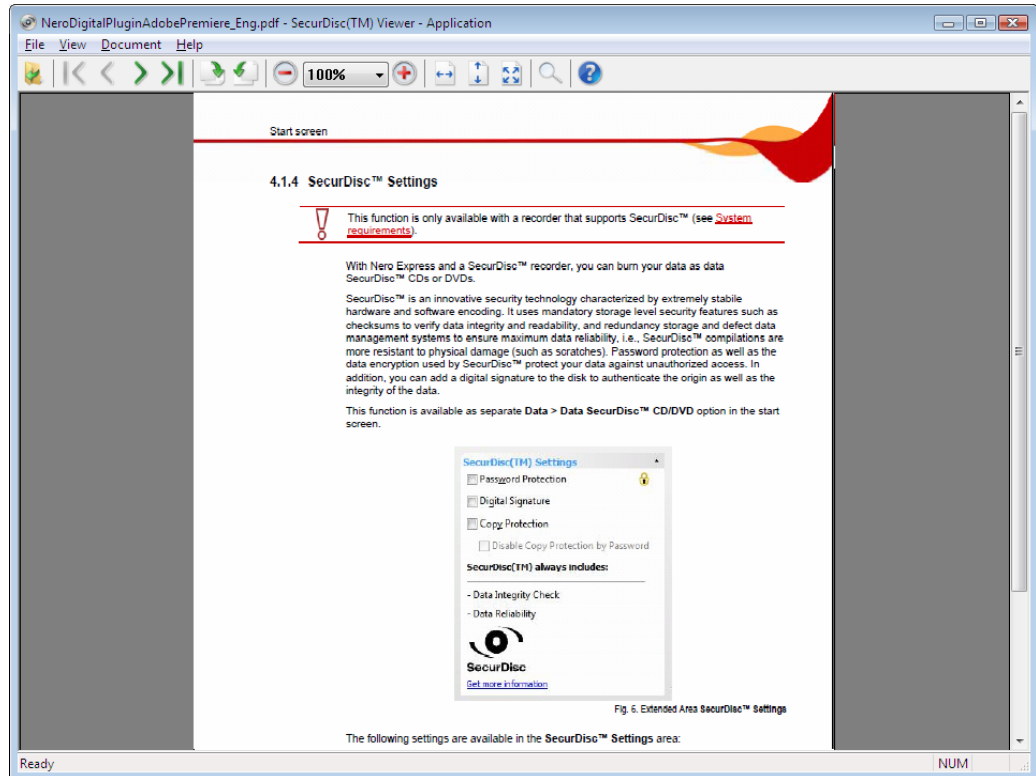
NeroDigitalPluginAdobePremiere_Eng.pdf - SecurDisc(TM) Viewer - Application

File View Document Help

100%

Start screen

4.1.4 SecurDisc™ Settings

This function is only available with a recorder that supports SecurDisc™ (see System requirements).

With Nero Express and a SecurDisc™ recorder, you can burn your data as data SecurDisc™ CDs or DVDs.

SecurDisc™ is an innovative security technology characterized by extremely stabile hardware and software encoding. It uses mandatory storage level security features such as checksums to verify data integrity and readability, and redundancy storage and defect data management systems to ensure maximum data reliability, i.e., SecurDisc™ compilations are more resistant to physical damage (such as scratches). Password protection as well as the data encryption used by SecurDisc™ protect your data against unauthorized access. In addition, you can add a digital signature to the disk to authenticate the origin as well as the integrity of the data.

This function is available as separate **Data > Data SecurDisc™ CD/DVD** option in the start screen.

SecurDisc(TM) Settings

Password Protection

Digital Signature

Copy Protection

Disable Copy Protection by Password

SecurDisc(TM) always includes:

- Data Integrity Check

- Data Reliability

SecurDisc

Get more information

Fig. 6. Extended Area SecurDisc™ Settings

The following settings are available in the **SecurDisc™ Settings** area:

Ready

NUM